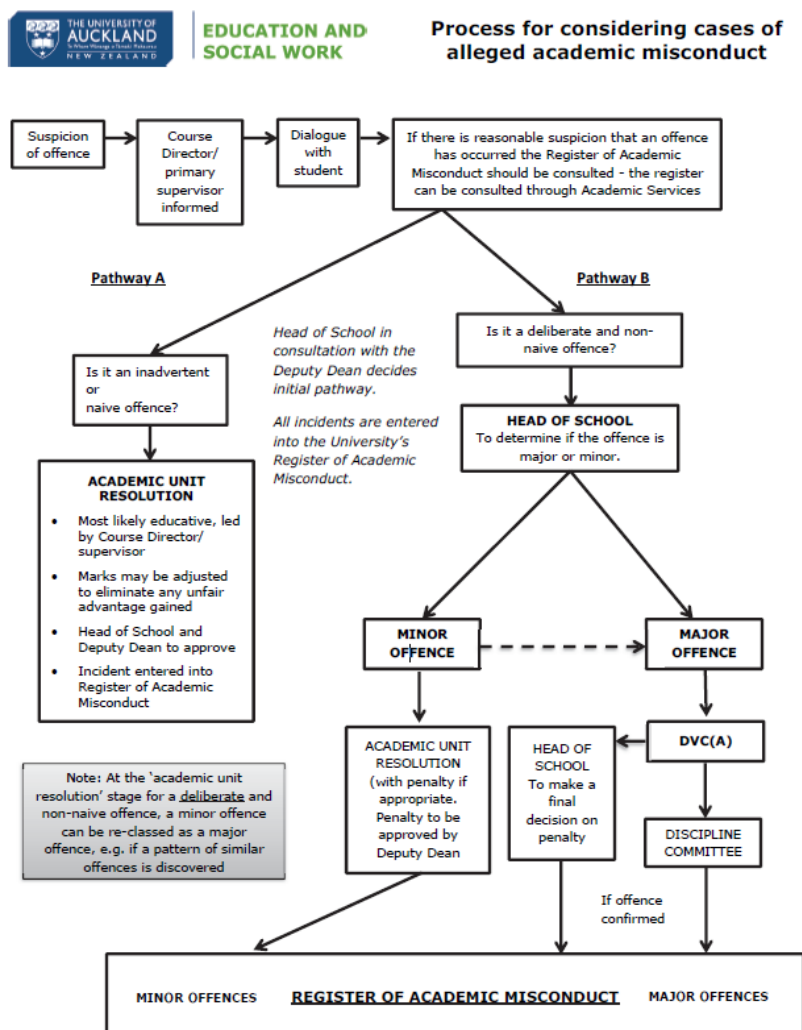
THE UNIVERSITY OF AUCKLAND
Te Whare Wānanga o Tāmaki Makaurau
NEW ZEALAND

EDUCATION AND SOCIAL WORK

Process for considering cases of alleged academic misconduct

Suspicion of offence

Course Director/ primary supervisor informed

Dialogue with student

If there is reasonable suspicion that an offence has occurred the Register of Academic Misconduct should be consulted - the register can be consulted through Academic Services

Pathway A

Pathway B

Head of School in consultation with the Deputy Dean decides initial pathway.

All incidents are entered into the University's Register of Academic Misconduct.

Is it an inadvertent or naive offence?

ACADEMIC UNIT RESOLUTION

- Most likely educative, led by Course Director/ supervisor
- Marks may be adjusted to eliminate any unfair advantage gained
- Head of School and Deputy Dean to approve
- Incident entered into Register of Academic Misconduct

Is it a deliberate and non-naive offence?

HEAD OF SCHOOL
To determine if the offence is major or minor.

MINOR OFFENCE

MAJOR OFFENCE

ACADEMIC UNIT RESOLUTION (with penalty if appropriate. Penalty to be approved by Deputy Dean

HEAD OF SCHOOL To make a final decision on penalty

DVC(A)

DISCIPLINE COMMITTEE

Note: At the 'academic unit resolution' stage for a deliberate and non-naive offence, a minor offence can be re-classed as a major offence, e.g. if a pattern of similar offences is discovered

If offence confirmed

MINOR OFFENCES

REGISTER OF ACADEMIC MISCONDUCT

MAJOR OFFENCES